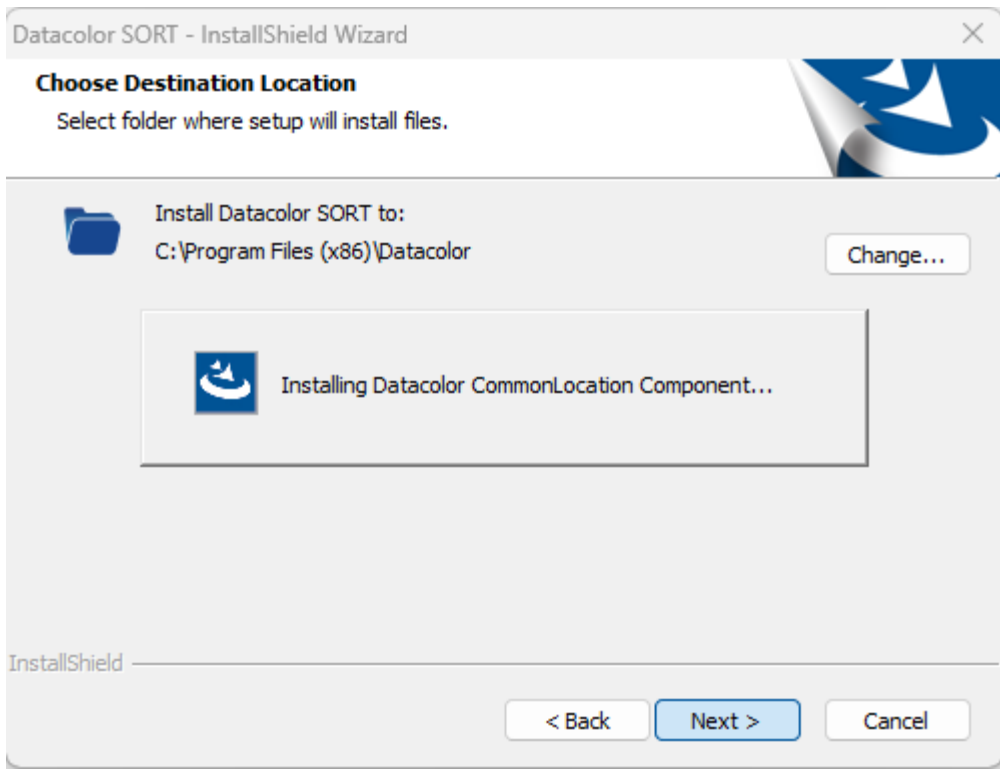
Datacolor SORT - InstallShield Wizard

Choose Destination Location

Select folder where setup will install files.

Install Datacolor SORT to:

C:\Program Files (x86)\Datacolor

Change...

Installing Datacolor CommonLocation Component...

InstallShield

< Back

Next >

Cancel